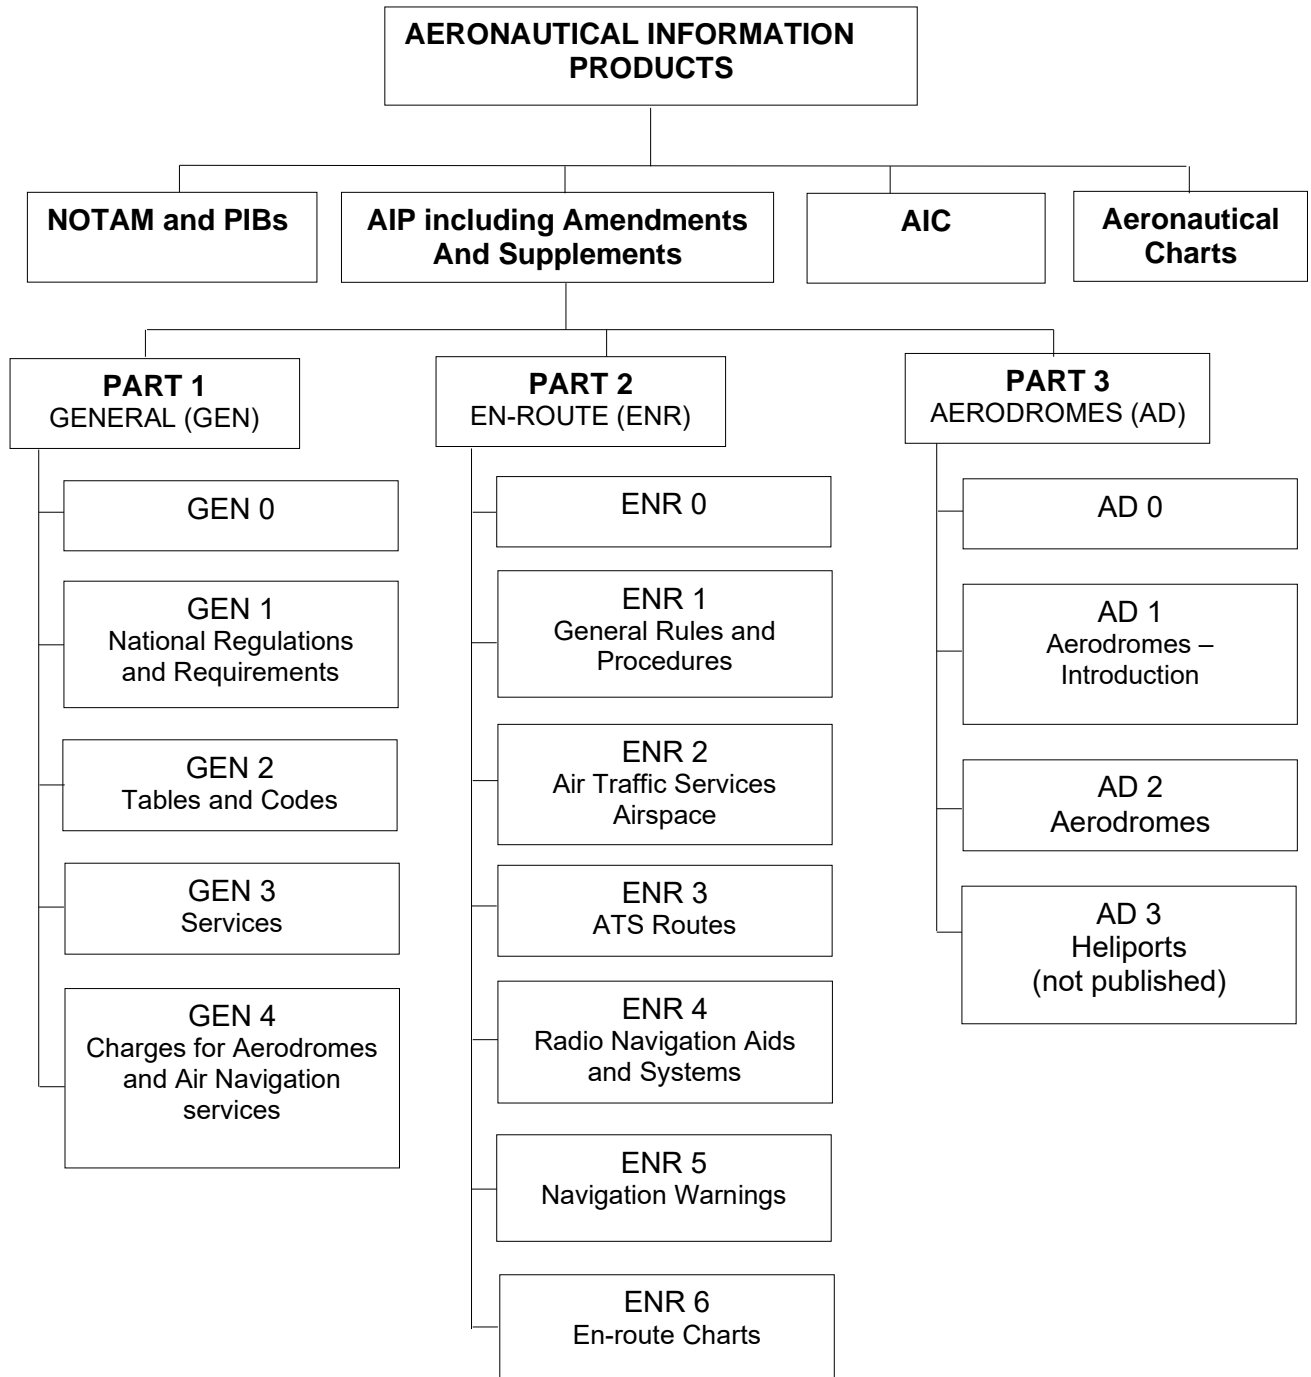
AERONAUTICAL INFORMATION PRODUCTS

NOTAM and PIBs

AIP including Amendments And Supplements

AIC

Aeronautical Charts

PART 1
GENERAL (GEN)

GEN 0

GEN 1
National Regulations and Requirements

GEN 2
Tables and Codes

GEN 3
Services

GEN 4
Charges for Aerodromes and Air Navigation services

PART 2
EN-ROUTE (ENR)

ENR 0

ENR 1
General Rules and Procedures

ENR 2
Air Traffic Services Airspace

ENR 3
ATS Routes

ENR 4
Radio Navigation Aids and Systems

ENR 5
Navigation Warnings

ENR 6
En-route Charts

PART 3
AERODROMES (AD)

AD 0

AD 1
Aerodromes – Introduction

AD 2
Aerodromes

AD 3
Heliports
(not published)